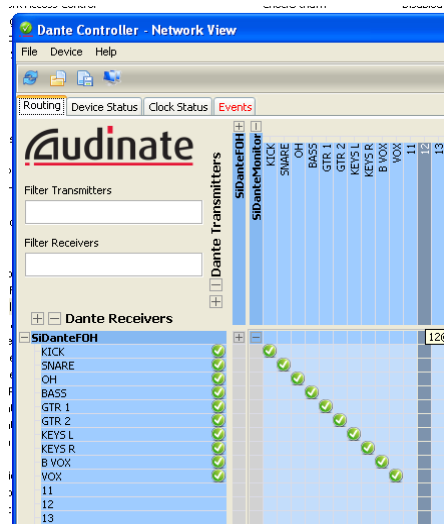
Dante Controller - Network View

File Device Help

Routing | Device Status | Clock Status | Events

Audinate

Filter Transmitters

Filter Receivers

Dante Transmitters

SiDanteFOH
SiDanteMonitor
KICK
SNARE
OH
BASS
GTR 1
GTR 2
KEYS L
KEYS R
B VOX
VOX
11
12
13

Dante Receivers

SiDanteFOH
KICK
SNARE
OH
BASS
GTR 1
GTR 2
KEYS L
KEYS R
B VOX
VOX
11
12
13

12